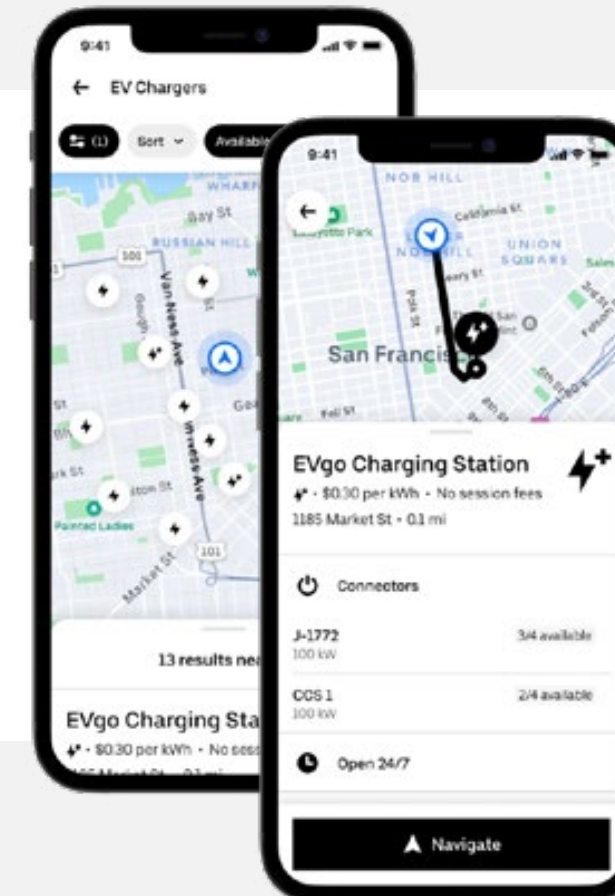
9:41

EV Chargers

(1) Sort Availab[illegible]

WHARF
Bay St
RUSSIAN HILL
Van Ness Ave
Gough
Van Ness Ave
Painted Ladies
Market St
101

13 results nea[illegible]

EVgo Charging Sta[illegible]
• $0.30 per kWh • No sess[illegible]

9:41

NOB HILL
Lafayette Park
California St
UNION SQUARE
Polk St
San Francis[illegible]
Fell St

EVgo Charging Station
• $0.30 per kWh • No session fees
1185 Market St • 0.1 mi

Connectors

J-1772
100 kW
3/4 available

CCS 1
100 kW
2/4 available

Open 24/7

Navigate